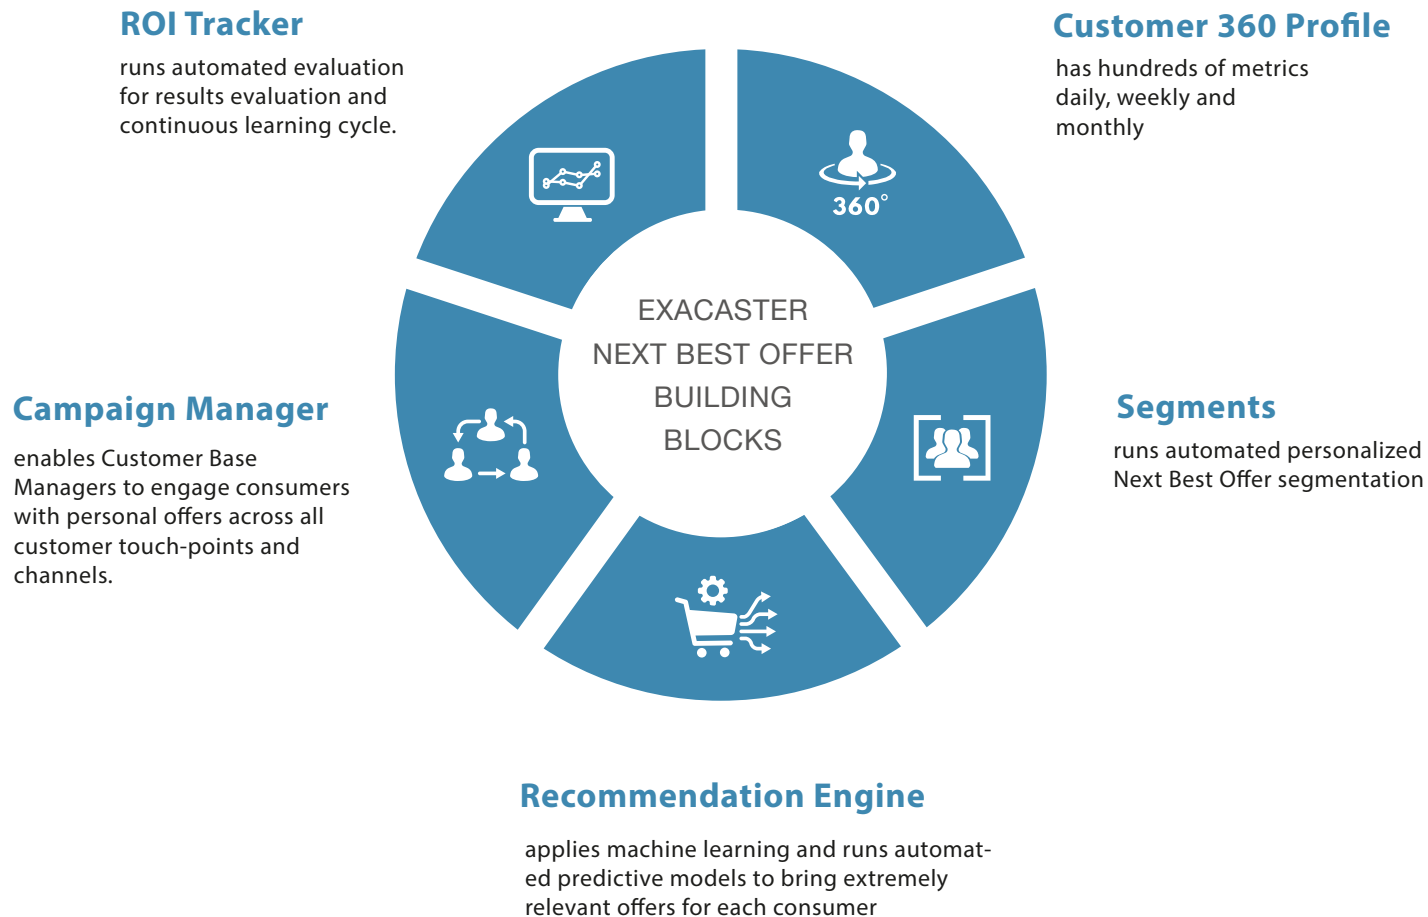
ROI Tracker

runs automated evaluation for results evaluation and continuous learning cycle.

Customer 360 Profile

has hundreds of metrics daily, weekly and monthly

360°

EXACASTER
NEXT BEST OFFER
BUILDING
BLOCKS

Campaign Manager

enables Customer Base Managers to engage consumers with personal offers across all customer touch-points and channels.

Segments

runs automated personalized Next Best Offer segmentation

Recommendation Engine

applies machine learning and runs automated predictive models to bring extremely relevant offers for each consumer